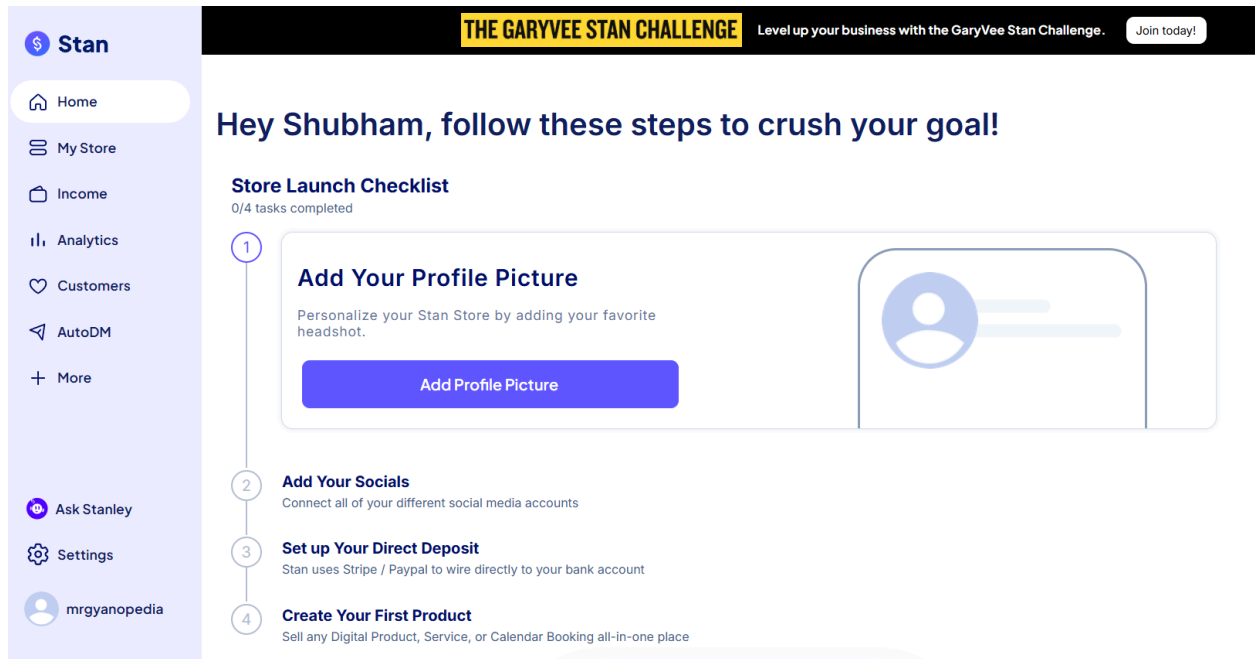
Stan

Home
My Store
Income
Analytics
Customers
AutoDM
More

Ask Stanley
Settings
mrgyanopedia

THE GARYVEE STAN CHALLENGE
Level up your business with the GaryVee Stan Challenge.
Join today!

Hey Shubham, follow these steps to crush your goal!

Store Launch Checklist
0/4 tasks completed

1
Add Your Profile Picture
Personalize your Stan Store by adding your favorite headshot.
Add Profile Picture

2
Add Your Socials
Connect all of your different social media accounts

3
Set up Your Direct Deposit
Stan uses Stripe / Paypal to wire directly to your bank account

4
Create Your First Product
Sell any Digital Product, Service, or Calendar Booking all-in-one place